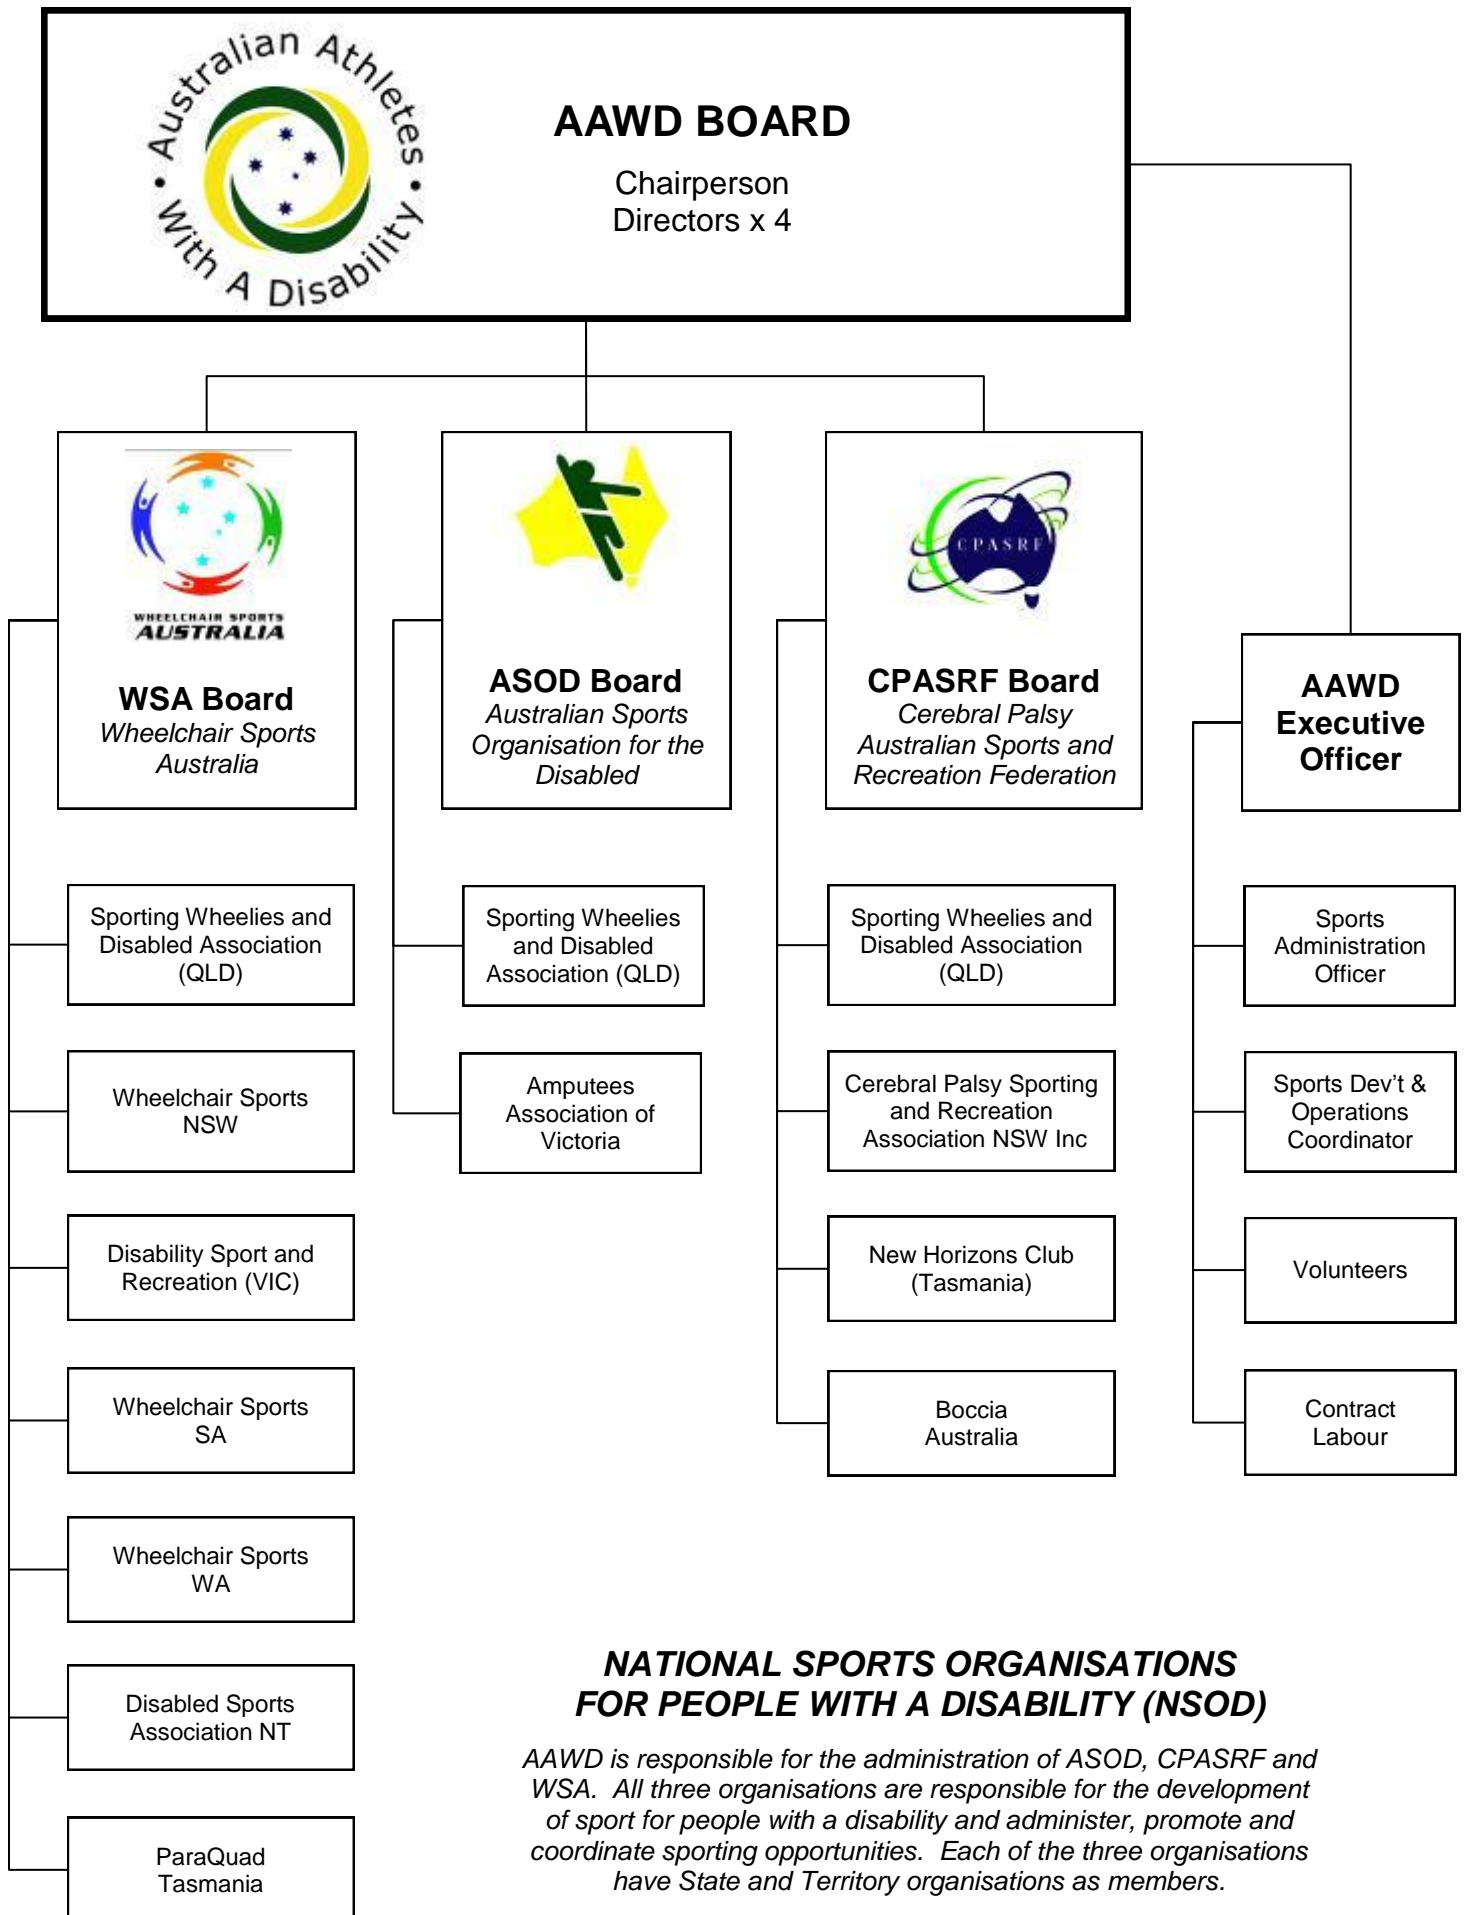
Australian Athletes With A Disability

AAWD BOARD

Chairperson
Directors x 4

WHEELCHAIR SPORTS AUSTRALIA

WSA Board
Wheelchair Sports Australia

ASOD Board
Australian Sports Organisation for the Disabled

CPASRF

CPASRF Board
Cerebral Palsy Australian Sports and Recreation Federation

AAWD Executive Officer

Sporting Wheelies and Disabled Association (QLD)

Wheelchair Sports NSW

Disability Sport and Recreation (VIC)

Wheelchair Sports SA

Wheelchair Sports WA

Disabled Sports Association NT

ParaQuad Tasmania

Sporting Wheelies and Disabled Association (QLD)

Amputees Association of Victoria

Sporting Wheelies and Disabled Association (QLD)

Cerebral Palsy Sporting and Recreation Association NSW Inc

New Horizons Club (Tasmania)

Boccia Australia

Sports Administration Officer

Sports Dev't & Operations Coordinator

Volunteers

Contract Labour

NATIONAL SPORTS ORGANISATIONS FOR PEOPLE WITH A DISABILITY (NSOD)

AAWD is responsible for the administration of ASOD, CPASRF and WSA. All three organisations are responsible for the development of sport for people with a disability and administer, promote and coordinate sporting opportunities. Each of the three organisations have State and Territory organisations as members.